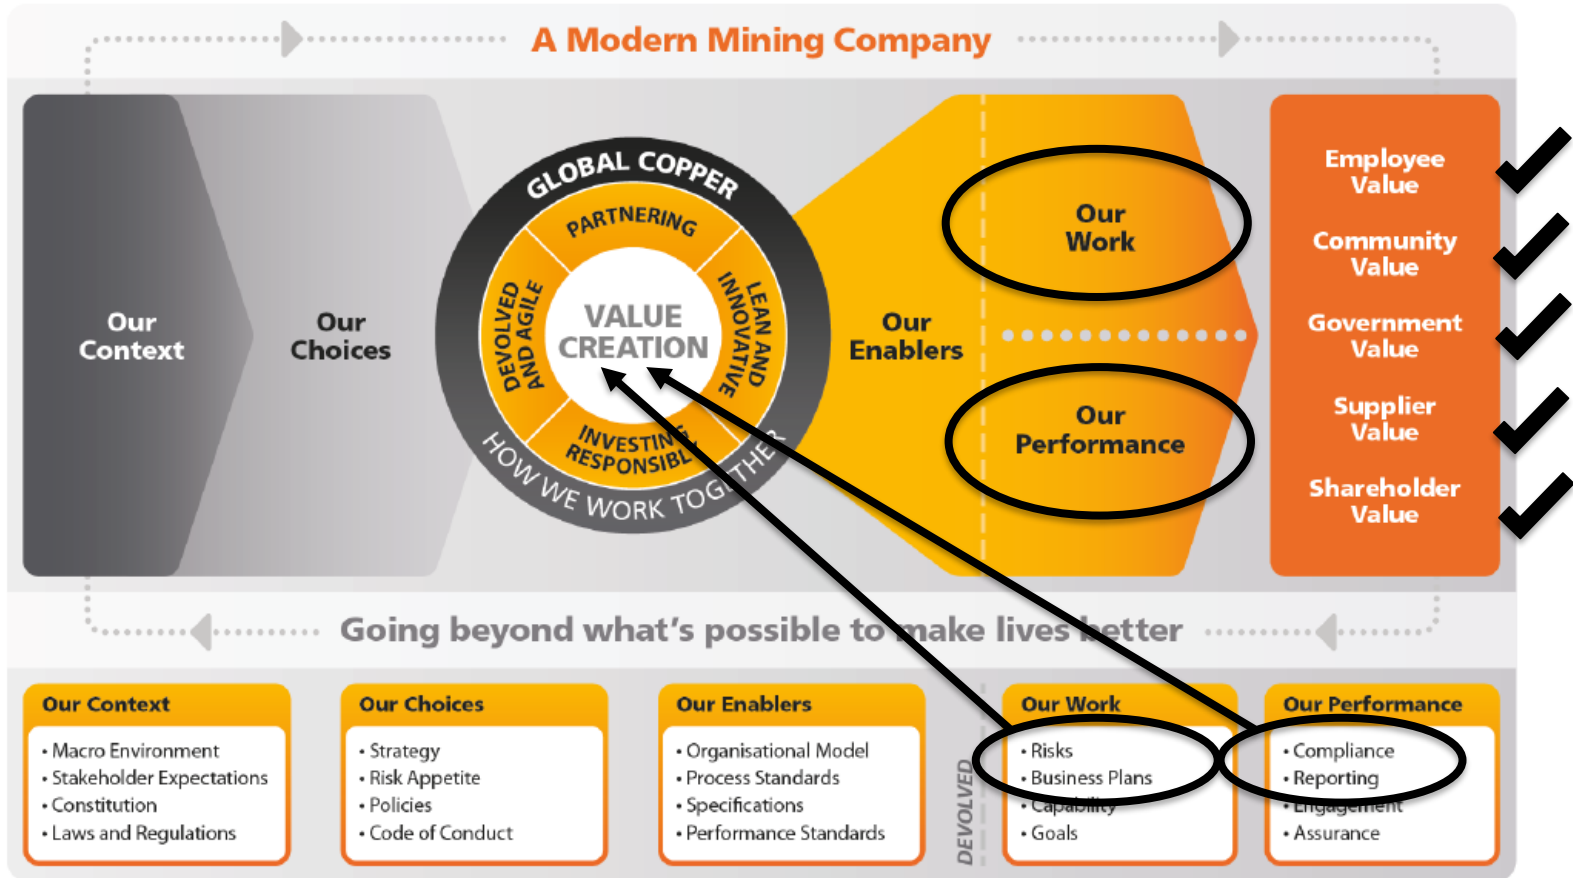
A Modern Mining Company

Our Context

Our Choices

GLOBAL COPPER

PARTNERING

DEVOLVED AND AGILE

LEAN AND INNOVATIVE

VALUE CREATION

INVESTING RESPONSIBLY

HOW WE WORK TOGETHER

Our Enablers

Our Work

Our Performance

Employee Value

Community Value

Government Value

Supplier Value

Shareholder Value

Going beyond what's possible to make lives better

Our Context
• Macro Environment
• Stakeholder Expectations
• Constitution
• Laws and Regulations

Our Choices
• Strategy
• Risk Appetite
• Policies
• Code of Conduct

Our Enablers
• Organisational Model
• Process Standards
• Specifications
• Performance Standards

DEVOLVED

Our Work
• Risks
• Business Plans
• Capability
• Goals

Our Performance
• Compliance
• Reporting
• Engagement
• Assurance